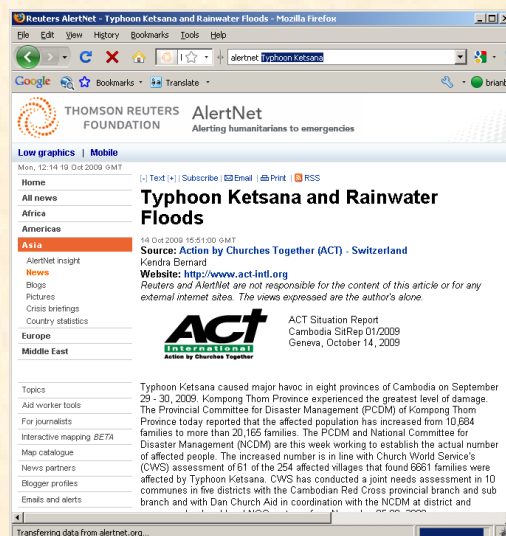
Reuters AlertNet - Typhoon Ketsana and Rainwater Floods - Mozilla Firefox

File Edit View History Bookmarks Tools Help

alertnet Typhoon Ketsana

Google Bookmarks Translate brian

THOMSON REUTERS FOUNDATION AlertNet Alerting humanitarians to emergencies

Low graphics | Mobile

Mon, 12:14 19 Oct 2009 GMT

Home
All news
Africa
Americas
Asia
AlertNet insight
News
Blogs
Pictures
Crisis briefings
Country statistics
Europe
Middle East

Topics
Aid worker tools
For journalists
Interactive mapping BETA
Map catalogue
News partners
Blogger profiles
Emails and alerts

[-] Text [+] | Subscribe | Email | Print | RSS

Typhoon Ketsana and Rainwater Floods

14 Oct 2009 15:51:00 GMT
Source: Action by Churches Together (ACT) - Switzerland
Kendra Bernard
Website: http://www.act-intl.org
Reuters and AlertNet are not responsible for the content of this article or for any external internet sites. The views expressed are the author's alone.

ACT International Action by Churches Together

ACT Situation Report
Cambodia SitRep 01/2009
Geneva, October 14, 2009

Typhoon Ketsana caused major havoc in eight provinces of Cambodia on September 29 - 30, 2009. Kompong Thom Province experienced the greatest level of damage. The Provincial Committee for Disaster Management (PCDM) of Kompong Thom Province today reported that the affected population has increased from 10,684 families to more than 20,165 families. The PCDM and National Committee for Disaster Management (NCDM) are this week working to establish the actual number of affected people. The increased number is in line with Church World Service's (CWS) assessment of 61 of the 254 affected villages that found 6661 families were affected by Typhoon Ketsana. CWS has conducted a joint needs assessment in 10 communes in five districts with the Cambodian Red Cross provincial branch and sub branch and with Dan Church Aid in coordination with the NCDM at district and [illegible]

Transferring data from alertnet.org...